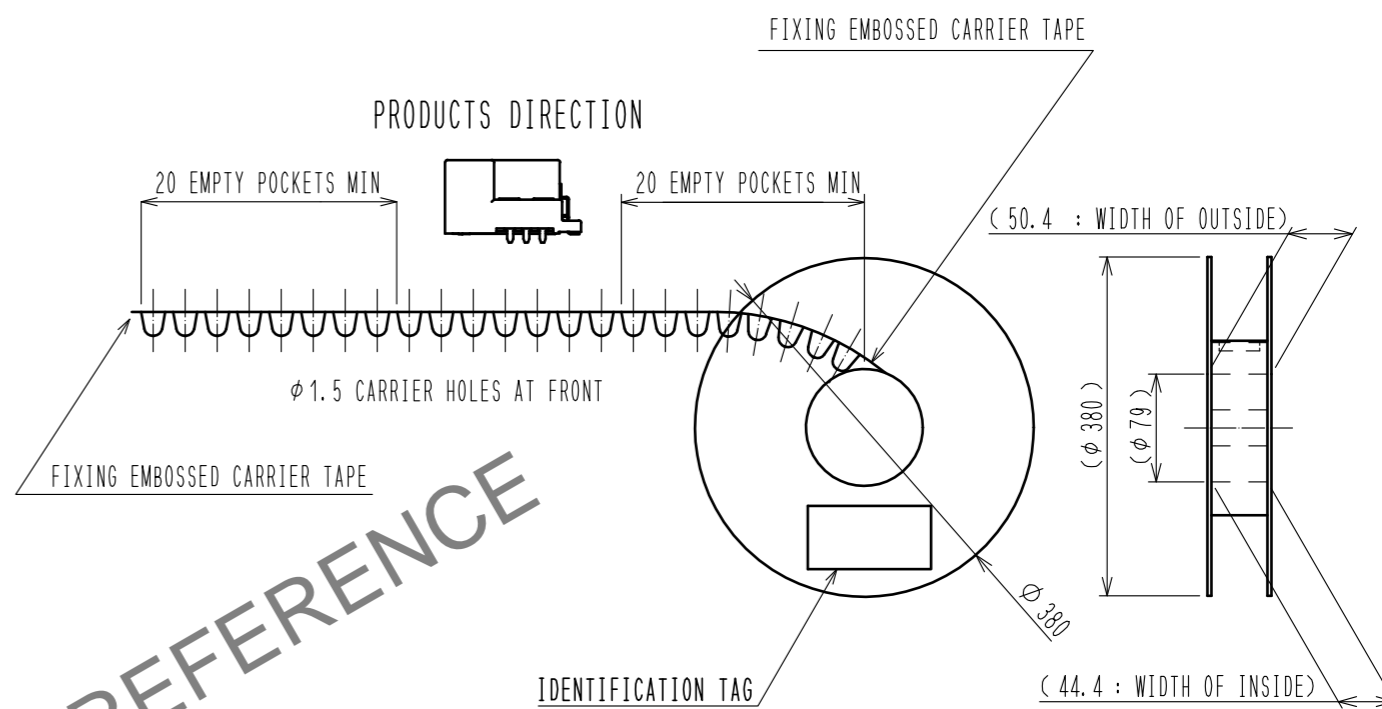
FIXING EMBOSSED CARRIER TAPE

PRODUCTS DIRECTION

20 EMPTY POCKETS MIN

20 EMPTY POCKETS MIN

( 50.4 : WIDTH OF OUTSIDE)

$\phi$1.5 CARRIER HOLES AT FRONT

( $\phi$ 380 )

( $\phi$ 79 )

FIXING EMBOSSED CARRIER TAPE

REFERENCE

$\phi$ 380

IDENTIFICATION TAG

( 44.4 : WIDTH OF INSIDE)